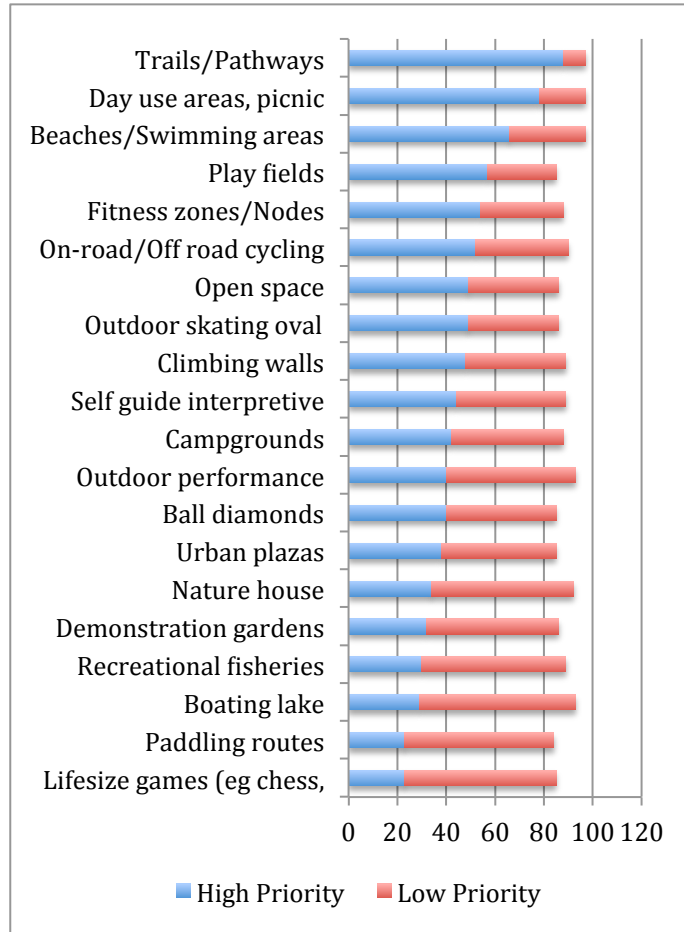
Trails/Pathways
Day use areas, picnic
Beaches/Swimming areas
Play fields
Fitness zones/Nodes
On-road/Off road cycling
Open space
Outdoor skating oval
Climbing walls
Self guide interpretive
Campgrounds
Outdoor performance
Ball diamonds
Urban plazas
Nature house
Demonstration gardens
Recreational fisheries
Boating lake
Paddling routes
Lifesize games (eg chess,

0 20 40 60 80 100 120

High Priority Low Priority